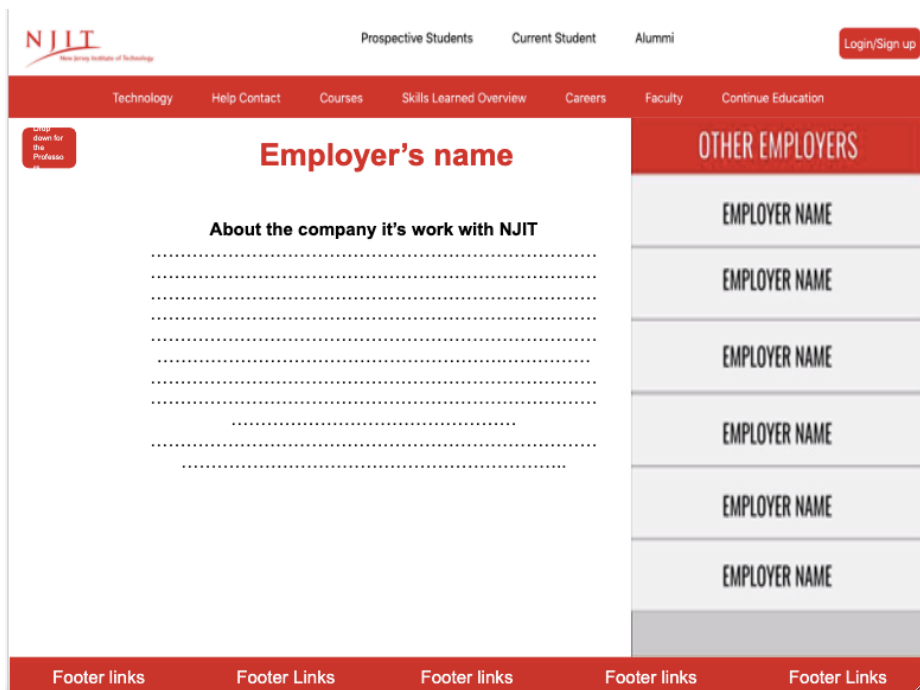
NJIT
New Jersey Institute of Technology

Prospective Students Current Student Alummi

Login/Sign up

Technology Help Contact Courses Skills Learned Overview Careers Faculty Continue Education

Drop down for the Professo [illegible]

Employer's name

About the company it's work with NJIT
..............................................................................
..............................................................................
..............................................................................
..............................................................................
..............................................................................
..............................................................................
..............................................................................
..............................................................................
..................................................
..............................................................................
...................................................................

OTHER EMPLOYERS

EMPLOYER NAME

EMPLOYER NAME

EMPLOYER NAME

EMPLOYER NAME

EMPLOYER NAME

EMPLOYER NAME

Footer links Footer Links Footer links Footer links Footer Links